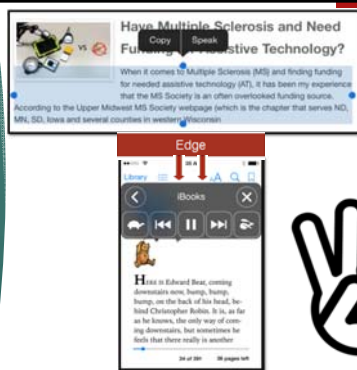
Have Multiple Sclerosis and Need Fun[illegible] Copy Speak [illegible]ssistive Technology?

When it comes to Multiple Sclerosis (MS) and finding funding for needed assistive technology (AT), it has been my experience that the MS Society is an often overlooked funding source. According to the Upper Midwest MS Society webpage (which is the chapter that serves ND, MN, SD, Iowa and several counties in western Wisconsin

Edge

Library

iBooks

Here is Edward Bear, coming downstairs now, bump, bump, bump, on the back of his head, behind Christopher Robin. It is, as far as he knows, the only way of coming downstairs, but sometimes he feels that there really is another

24 of 391 38 pages left